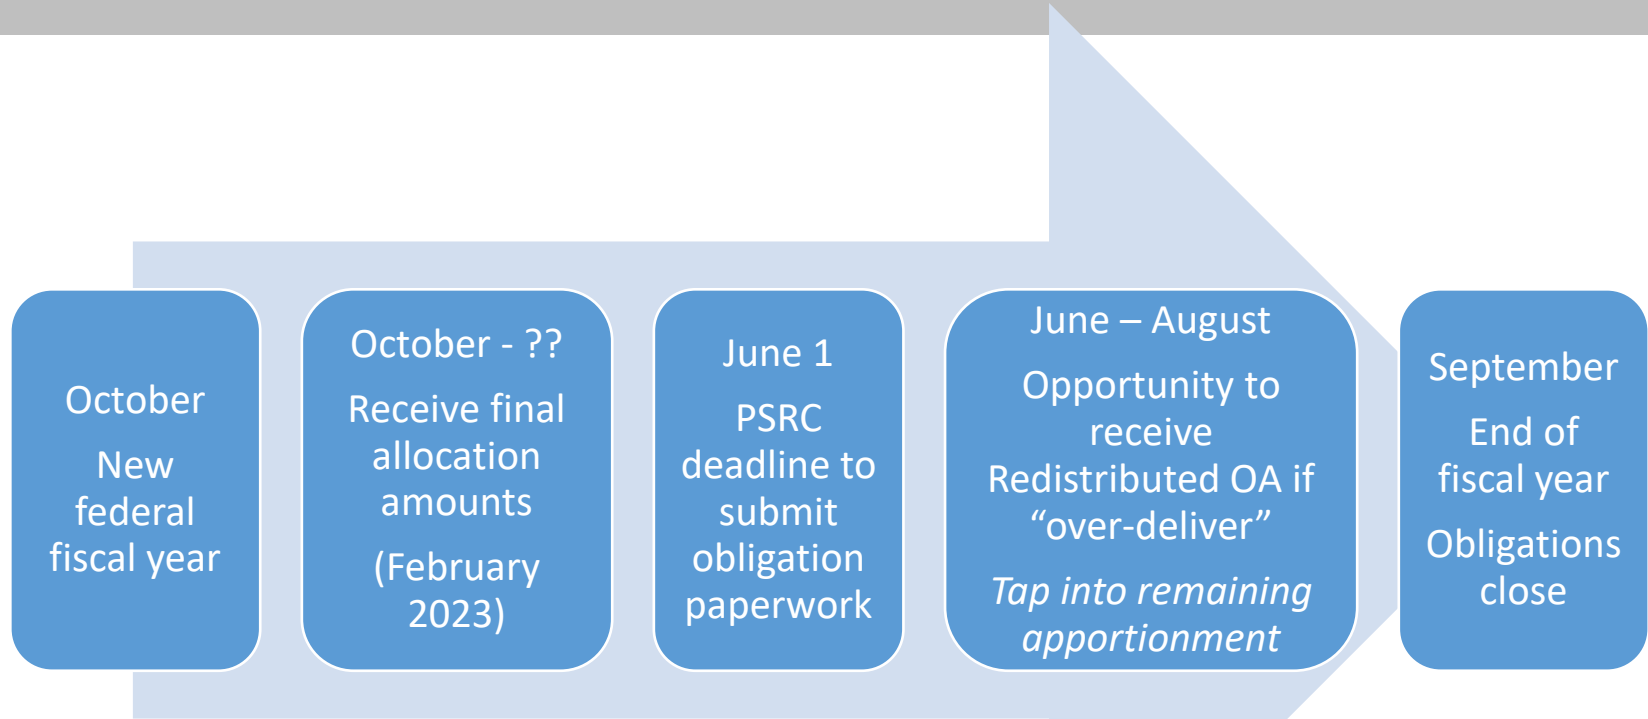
October

New federal fiscal year

October - ??

Receive final allocation amounts

(February 2023)

June 1

PSRC deadline to submit obligation paperwork

June – August

Opportunity to receive Redistributed OA if “over-deliver”

*Tap into remaining apportionment*

September

End of fiscal year

Obligations close